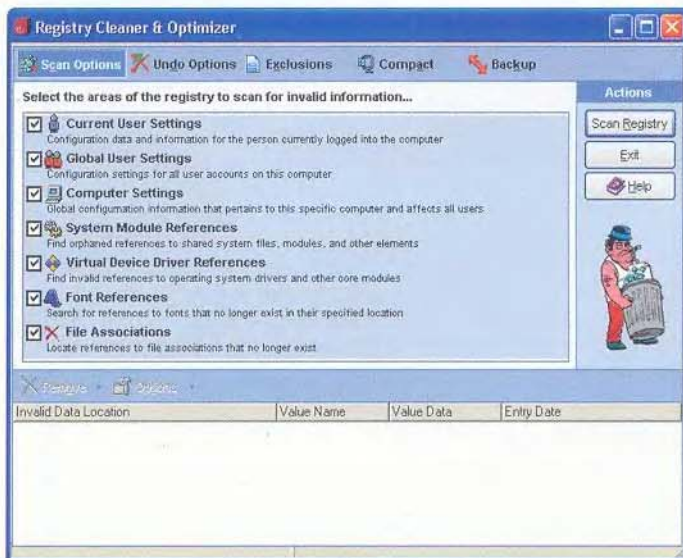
Registry Cleaner & Optimizer

Scan Options Undo Options Exclusions Compact Backup

Select the areas of the registry to scan for invalid information...

Actions

Current User Settings
Configuration data and information for the person currently logged into the computer

Global User Settings
Configuration settings for all user accounts on this computer

Computer Settings
Global configuration information that pertains to this specific computer and affects all users

System Module References
Find orphaned references to shared system files, modules, and other elements

Virtual Device Driver References
Find invalid references to operating system drivers and other core modules

Font References
Search for references to fonts that no longer exist in their specified location

File Associations
Locate references to file associations that no longer exist

Scan Registry

Exit

Help

Remove Options

| Invalid Data Location | Value Name | Value Data | Entry Date |
|---|---|---|---|